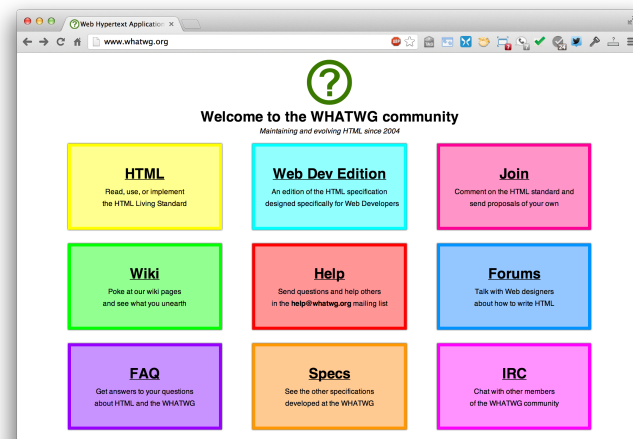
Web Hypertext Application ×

www.whatwg.org

?

Welcome to the WHATWG community

Maintaining and evolving HTML since 2004

HTML

Read, use, or implement the HTML Living Standard

Web Dev Edition

An edition of the HTML specification designed specifically for Web Developers

Join

Comment on the HTML standard and send proposals of your own

Wiki

Poke at our wiki pages and see what you unearth

Help

Send questions and help others in the help@whatwg.org mailing list

Forums

Talk with Web designers about how to write HTML

FAQ

Get answers to your questions about HTML and the WHATWG

Specs

See the other specifications developed at the WHATWG

IRC

Chat with other members of the WHATWG community